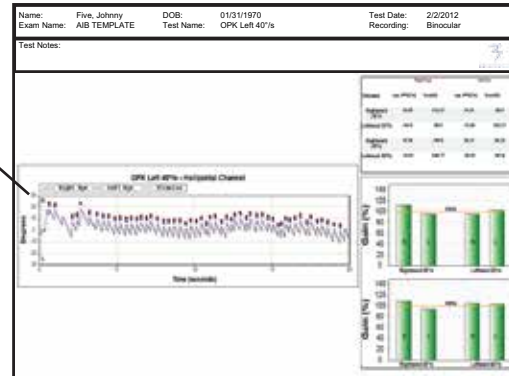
Name: Five, Johnny
Exam Name: AIB TEMPLATE
DOB: 01/31/1970
Test Name: OPK Left 40°/s
Test Date: 2/2/2012
Recording: Binocular

Test Notes:

OPK Left 40°/s - Horizontal Channel

Degrees

Time (seconds)

Gain (%)

Rightward 40°/s

Leftward 40°/s

Gain (%)

Rightward 40°/s

Leftward 40°/s